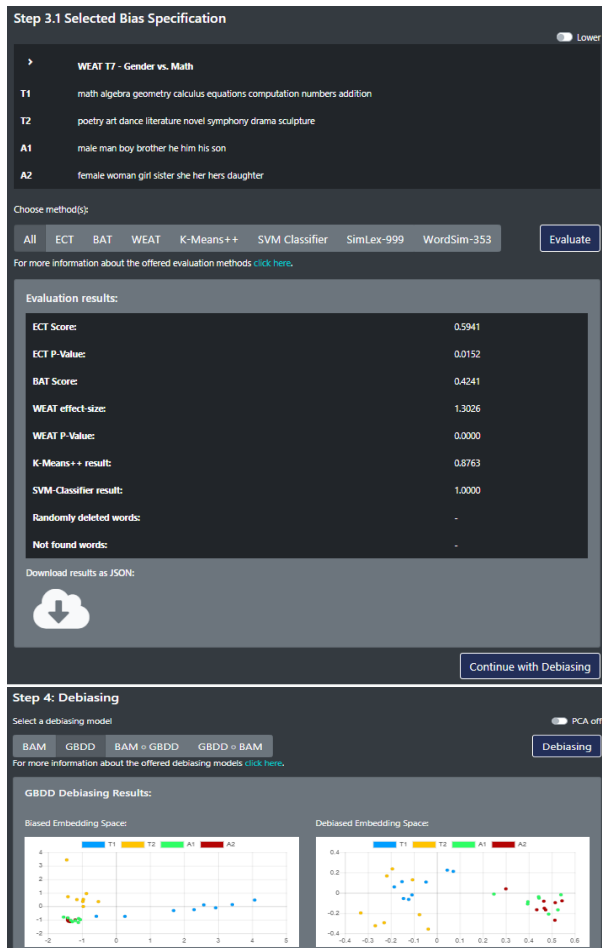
Step 3.1 Selected Bias Specification

Lower

WEAT T7 - Gender vs. Math

| | |
|---|---|
| T1 | math algebra geometry calculus equations computation numbers addition |
| T2 | poetry art dance literature novel symphony drama sculpture |
| A1 | male man boy brother he him his son |
| A2 | female woman girl sister she her hers daughter |

Choose method(s):

All ECT BAT WEAT K-Means++ SVM Classifier SimLex-999 WordSim-353

Evaluate

For more information about the offered evaluation methods click here.

Evaluation results:

| | |
|---|---|
| ECT Score: | 0.5941 |
| ECT P-Value: | 0.0152 |
| BAT Score: | 0.4241 |
| WEAT effect-size: | 1.3026 |
| WEAT P-Value: | 0.0000 |
| K-Means++ result: | 0.8763 |
| SVM-Classifier result: | 1.0000 |
| Randomly deleted words: | - |
| Not found words: | - |

Download results as JSON:

Continue with Debiasing

Step 4: Debiasing

Select a debiasing model

PCA off

BAM GBDD BAM ∘ GBDD GBDD ∘ BAM

Debiasing

For more information about the offered debiasing models click here.

GBDD Debiasing Results:

Biased Embedding Space:

T1 T2 A1 A2

4 3 2 1 0 -1 -2

-2 -1 0 1 2 3 4 5

Debiased Embedding Space:

T1 T2 A1 A2

0.4 0.2 0 -0.2 -0.4

-0.4 -0.3 -0.2 -0.1 0 0.1 0.2 0.3 0.4 0.5 0.6